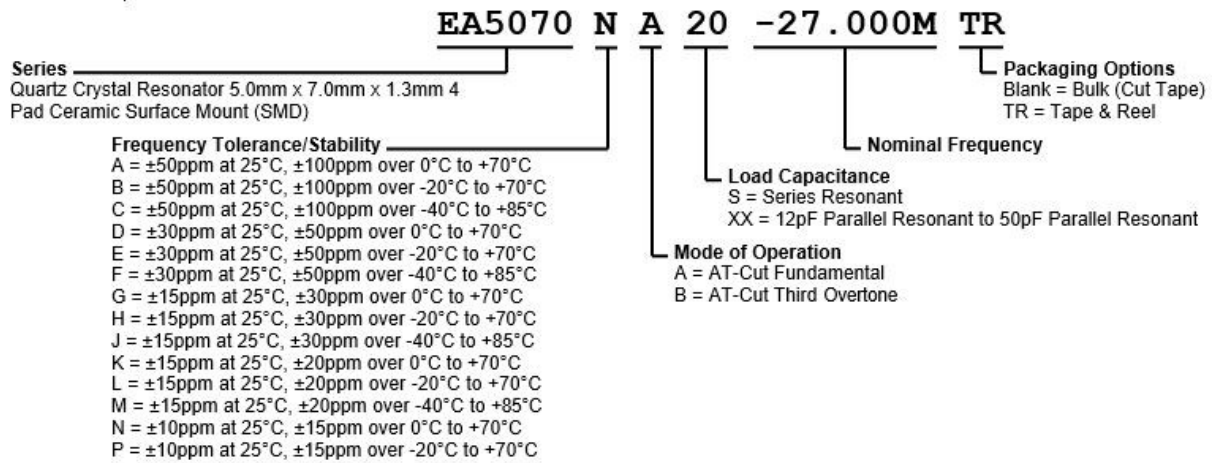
EA5070 N A 20 -27.000M TR

Series
Quartz Crystal Resonator 5.0mm x 7.0mm x 1.3mm 4 Pad Ceramic Surface Mount (SMD)

Frequency Tolerance/Stability
A = ±50ppm at 25°C, ±100ppm over 0°C to +70°C
B = ±50ppm at 25°C, ±100ppm over -20°C to +70°C
C = ±50ppm at 25°C, ±100ppm over -40°C to +85°C
D = ±30ppm at 25°C, ±50ppm over 0°C to +70°C
E = ±30ppm at 25°C, ±50ppm over -20°C to +70°C
F = ±30ppm at 25°C, ±50ppm over -40°C to +85°C
G = ±15ppm at 25°C, ±30ppm over 0°C to +70°C
H = ±15ppm at 25°C, ±30ppm over -20°C to +70°C
J = ±15ppm at 25°C, ±30ppm over -40°C to +85°C
K = ±15ppm at 25°C, ±20ppm over 0°C to +70°C
L = ±15ppm at 25°C, ±20ppm over -20°C to +70°C
M = ±15ppm at 25°C, ±20ppm over -40°C to +85°C
N = ±10ppm at 25°C, ±15ppm over 0°C to +70°C
P = ±10ppm at 25°C, ±15ppm over -20°C to +70°C

Mode of Operation
A = AT-Cut Fundamental
B = AT-Cut Third Overtone

Load Capacitance
S = Series Resonant
XX = 12pF Parallel Resonant to 50pF Parallel Resonant

Nominal Frequency

Packaging Options
Blank = Bulk (Cut Tape)
TR = Tape & Reel